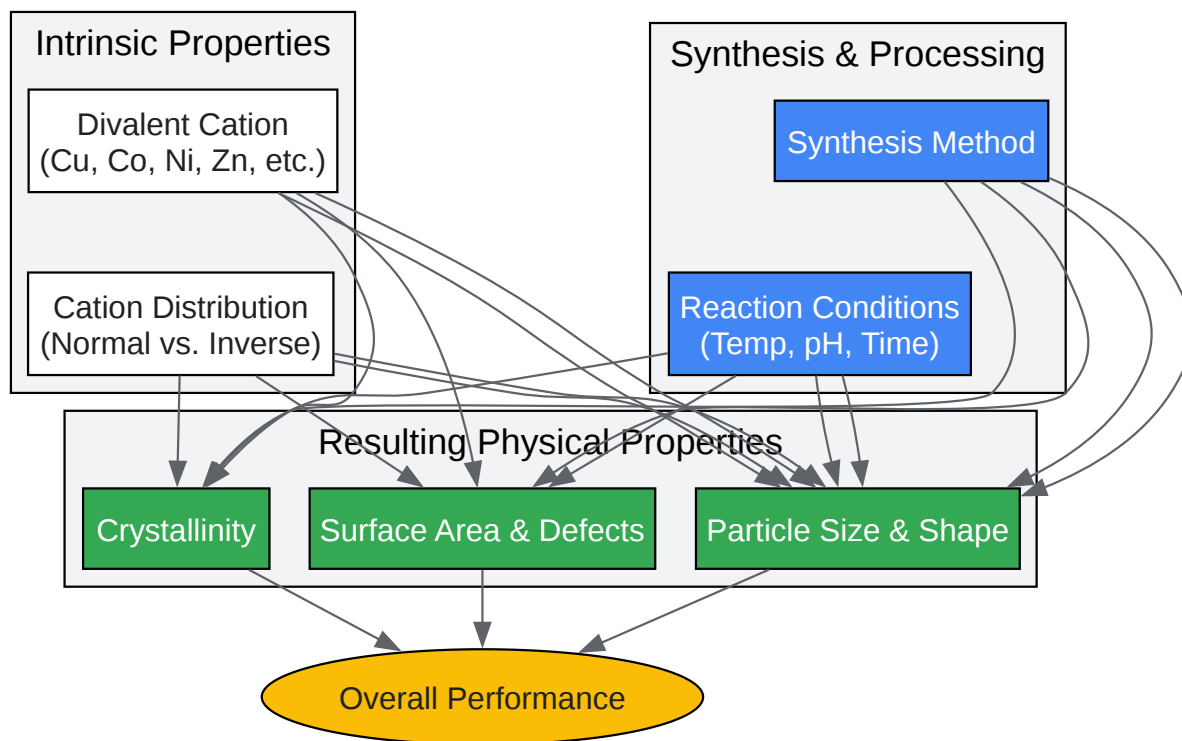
Intrinsic Properties

Divalent Cation
(Cu, Co, Ni, Zn, etc.)

Cation Distribution
(Normal vs. Inverse)

Synthesis & Processing

Synthesis Method

Reaction Conditions
(Temp, pH, Time)

Resulting Physical Properties

Crystallinity

Surface Area & Defects

Particle Size & Shape

Overall Performance